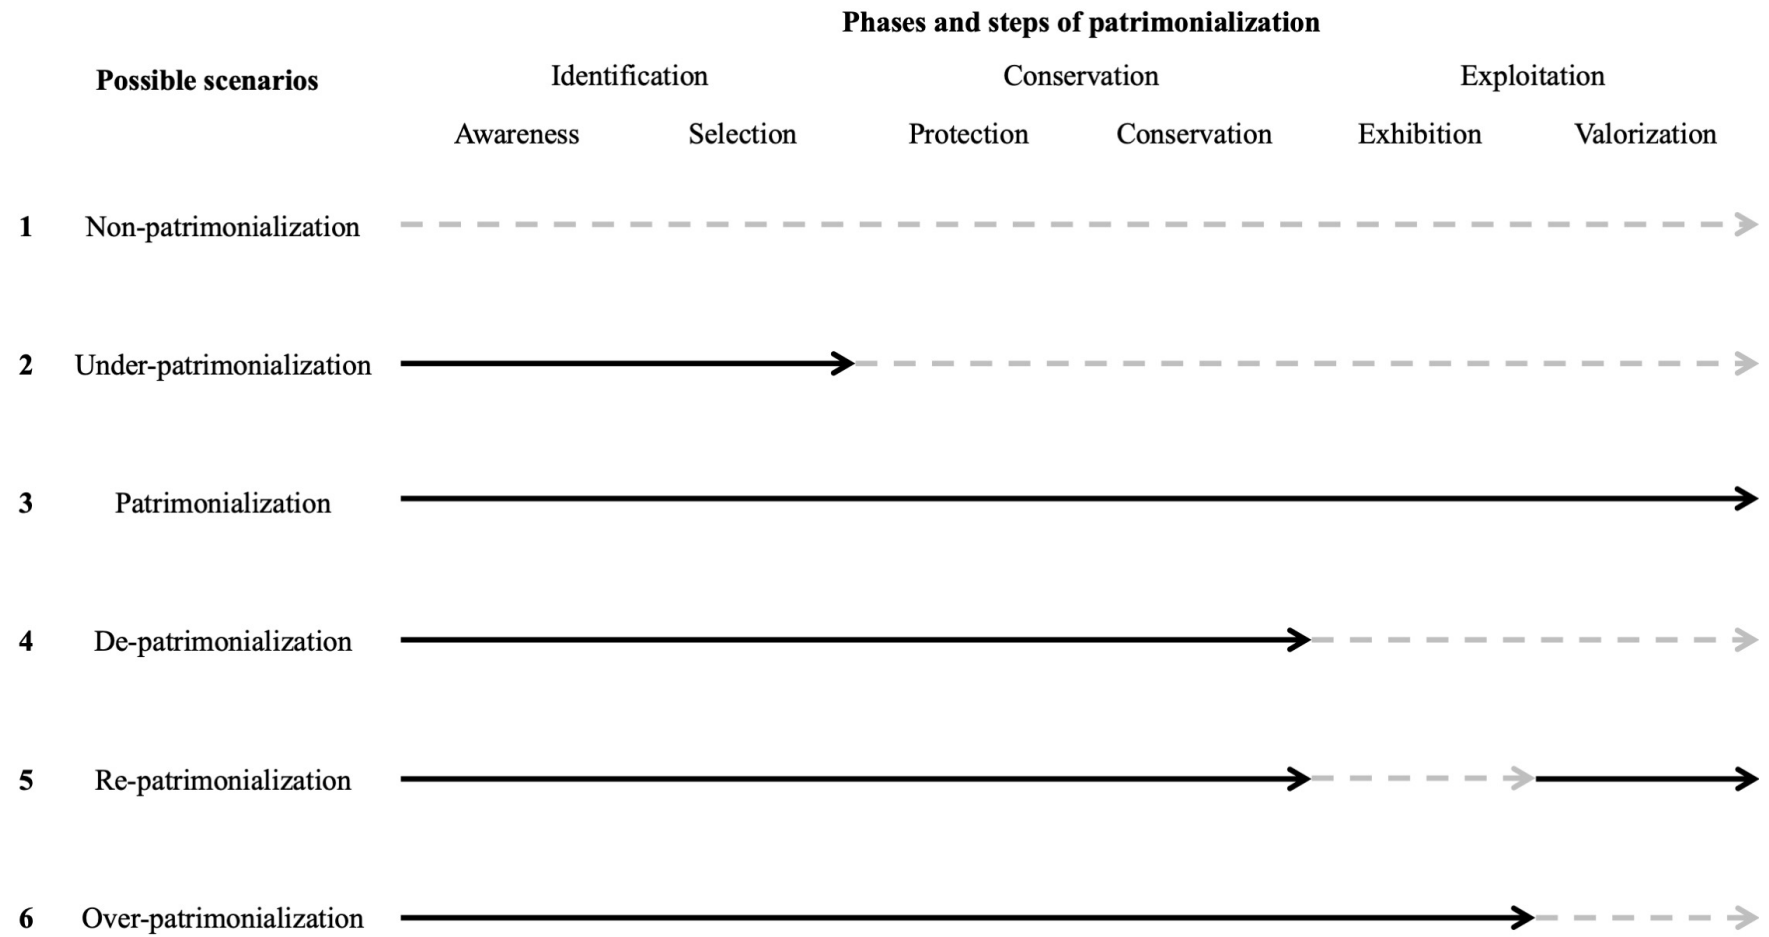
Phases and steps of patrimonialization

Possible scenarios

| | Identification | | Conservation | | Exploitation | |
|---|---|---|---|---|---|---|
| | Awareness | Selection | Protection | Conservation | Exhibition | Valorization |

1 Non-patrimonialization

2 Under-patrimonialization

3 Patrimonialization

4 De-patrimonialization

5 Re-patrimonialization

6 Over-patrimonialization